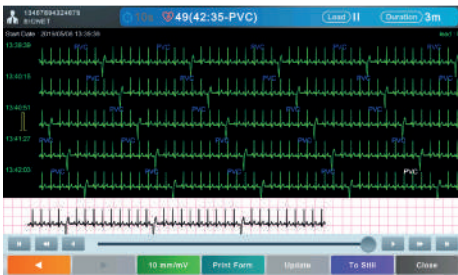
13467894324875
BIONET

10s

49(42:35-PVC)

Load II

Duration 3m

Start Date 2016/05/06 13:38:38

lead II

13:38:38

13:40:15

13:40:51

13:41:27

13:42:03

PVC

PVC

PVC

PVC

PVC

PVC

PVC

PVC

PVC

PVC

PVC

PVC

PVC

PVC

PVC

10 mm/mV

Print Form

Update

To Still

Close